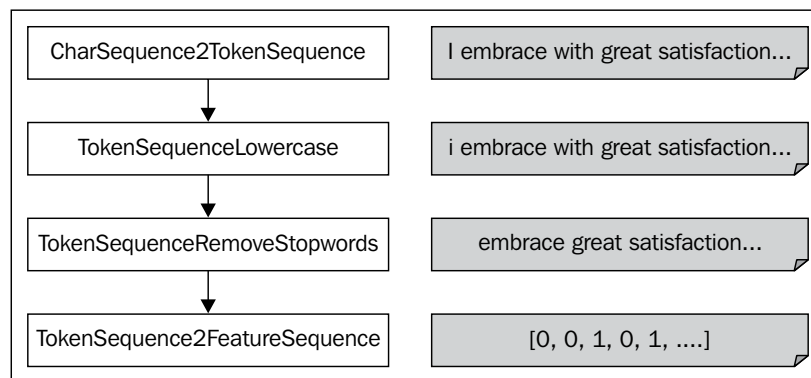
CharSequence2TokenSequence

I embrace with great satisfaction...

TokenSequenceLowercase

i embrace with great satisfaction...

TokenSequenceRemoveStopwords

embrace great satisfaction...

TokenSequence2FeatureSequence

[0, 0, 1, 0, 1, ....]